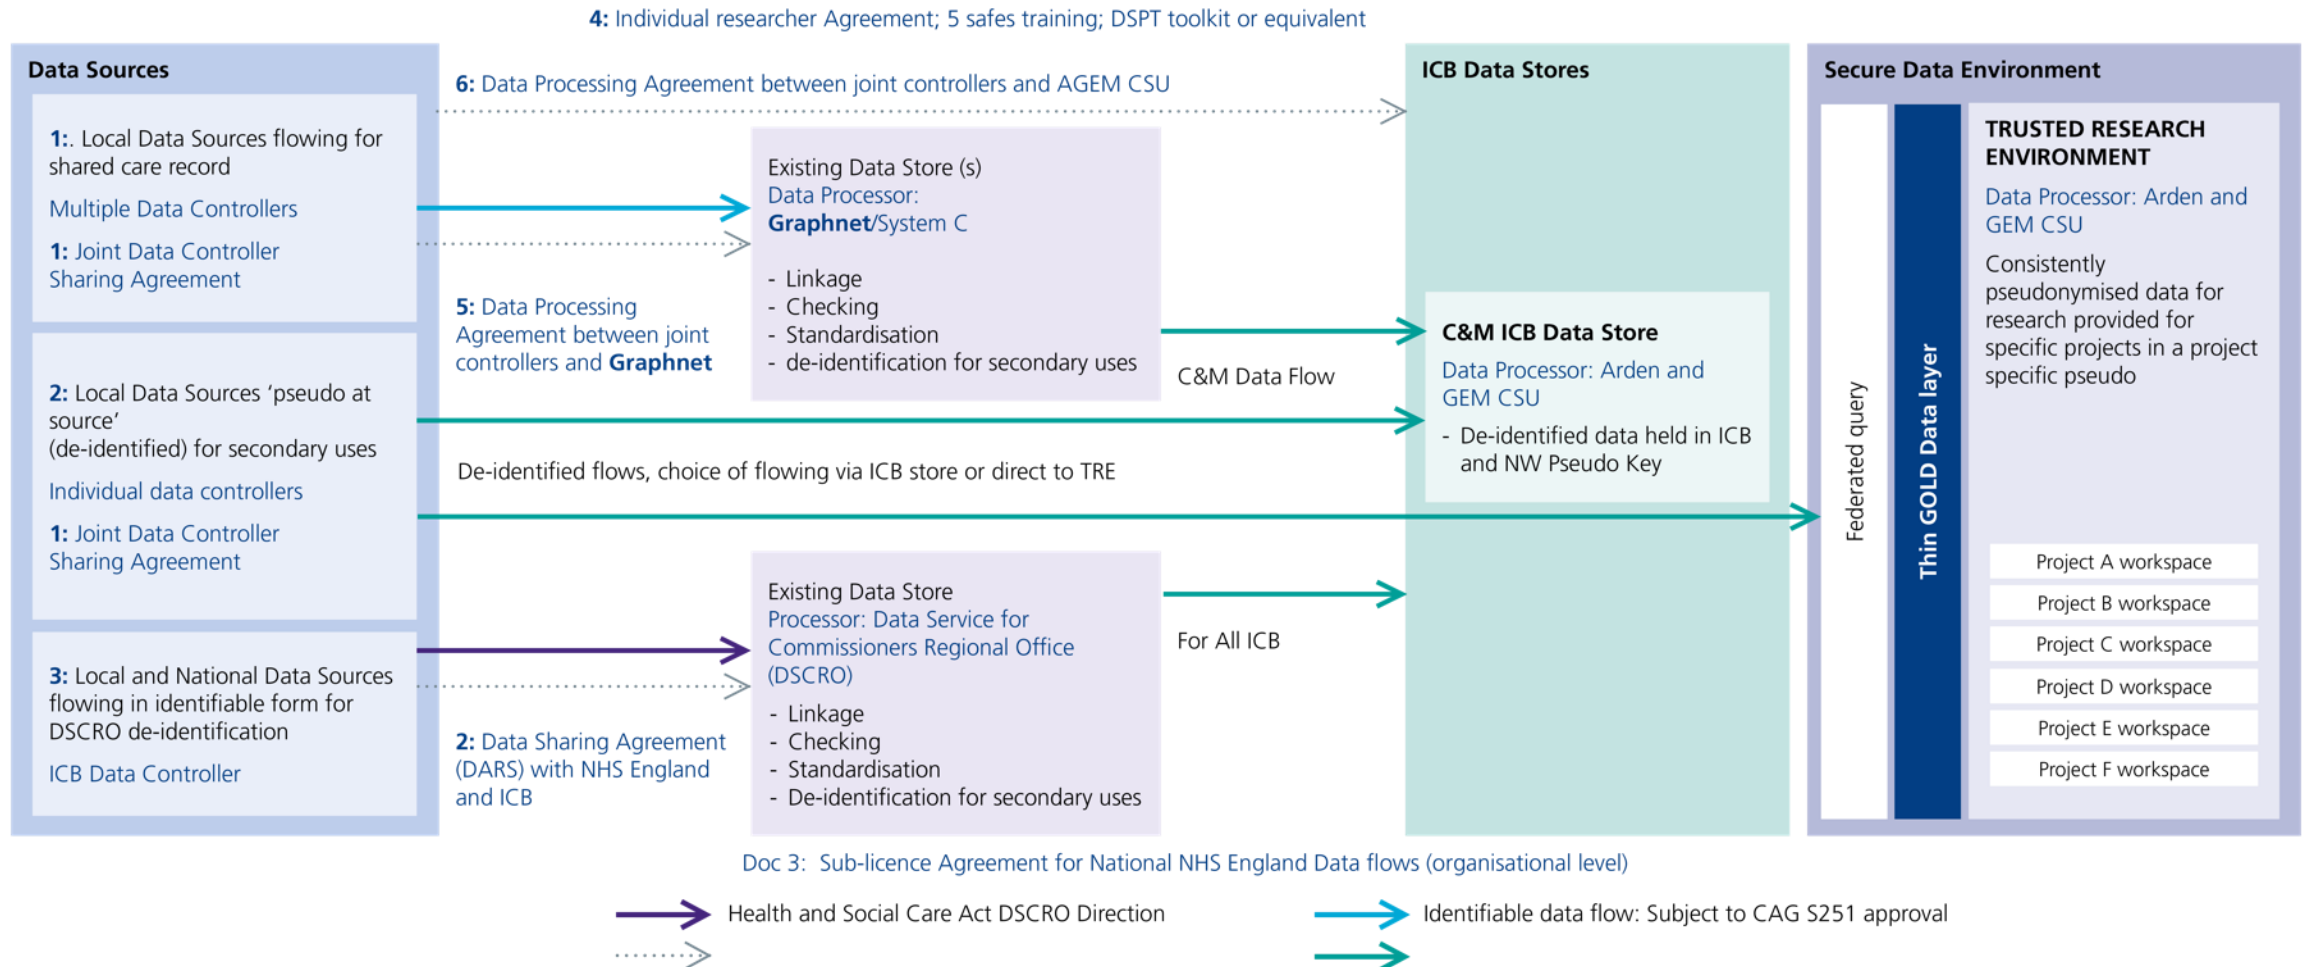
4: Individual researcher Agreement; 5 safes training; DSPT toolkit or equivalent

Data Sources

1:. Local Data Sources flowing for shared care record

Multiple Data Controllers

1: Joint Data Controller Sharing Agreement

2: Local Data Sources 'pseudo at source' (de-identified) for secondary uses

Individual data controllers

1: Joint Data Controller Sharing Agreement

3: Local and National Data Sources flowing in identifiable form for DSCRO de-identification

ICB Data Controller

6: Data Processing Agreement between joint controllers and AGEM CSU

Existing Data Store (s)
Data Processor:
Graphnet/System C

- Linkage
- Checking
- Standardisation
- de-identification for secondary uses

5: Data Processing Agreement between joint controllers and Graphnet

C&M Data Flow

De-identified flows, choice of flowing via ICB store or direct to TRE

Existing Data Store
Processor: Data Service for Commissioners Regional Office (DSCRO)

- Linkage
- Checking
- Standardisation
- De-identification for secondary uses

For All ICB

2: Data Sharing Agreement (DARS) with NHS England and ICB

ICB Data Stores

C&M ICB Data Store

Data Processor: Arden and GEM CSU

- De-identified data held in ICB and NW Pseudo Key

Secure Data Environment

Federated query

Thin GOLD Data layer

TRUSTED RESEARCH ENVIRONMENT

Data Processor: Arden and GEM CSU

Consistently pseudonymised data for research provided for specific projects in a project specific pseudo

Project A workspace
Project B workspace
Project C workspace
Project D workspace
Project E workspace
Project F workspace

Doc 3: Sub-licence Agreement for National NHS England Data flows (organisational level)

Health and Social Care Act DSCRO Direction

Identifiable data flow: Subject to CAG S251 approval